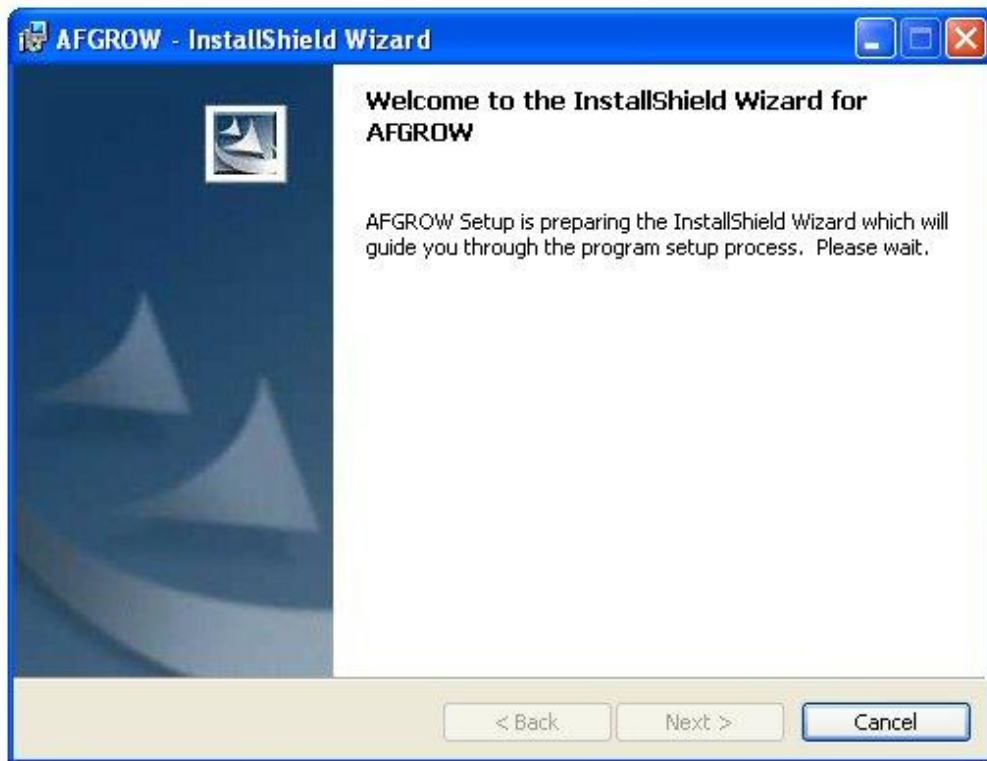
AFGROW - InstallShield Wizard

Welcome to the InstallShield Wizard for AFGROW

AFGROW Setup is preparing the InstallShield Wizard which will guide you through the program setup process. Please wait.

< Back
Next >
Cancel